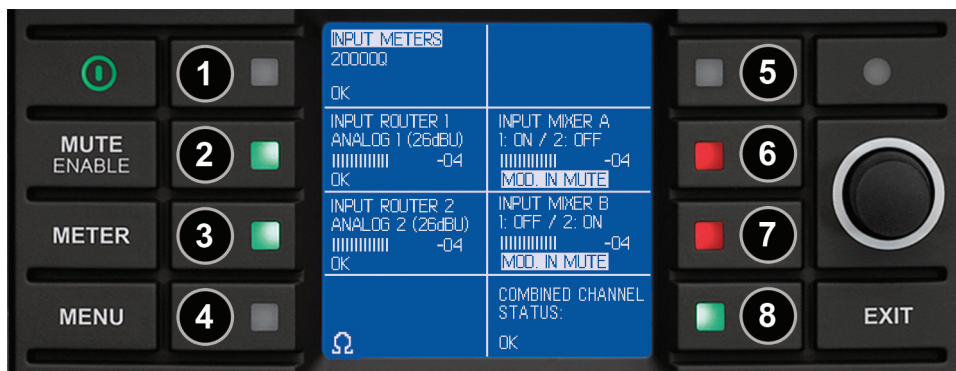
1
MUTE ENABLE
2
METER
3
MENU
4

INPUT METERS
20000Q
OK

INPUT ROUTER 1
ANALOG 1 (26dBU)
||||||||||| -04
OK

INPUT MIXER A
1: ON / 2: OFF
||||||||||| -04
MOD. IN MUTE

INPUT ROUTER 2
ANALOG 2 (26dBU)
||||||||||| -04
OK

INPUT MIXER B
1: OFF / 2: ON
||||||||||| -04
MOD. IN MUTE

$\Omega$

COMBINED CHANNEL STATUS:
OK

5
6
7
8
EXIT